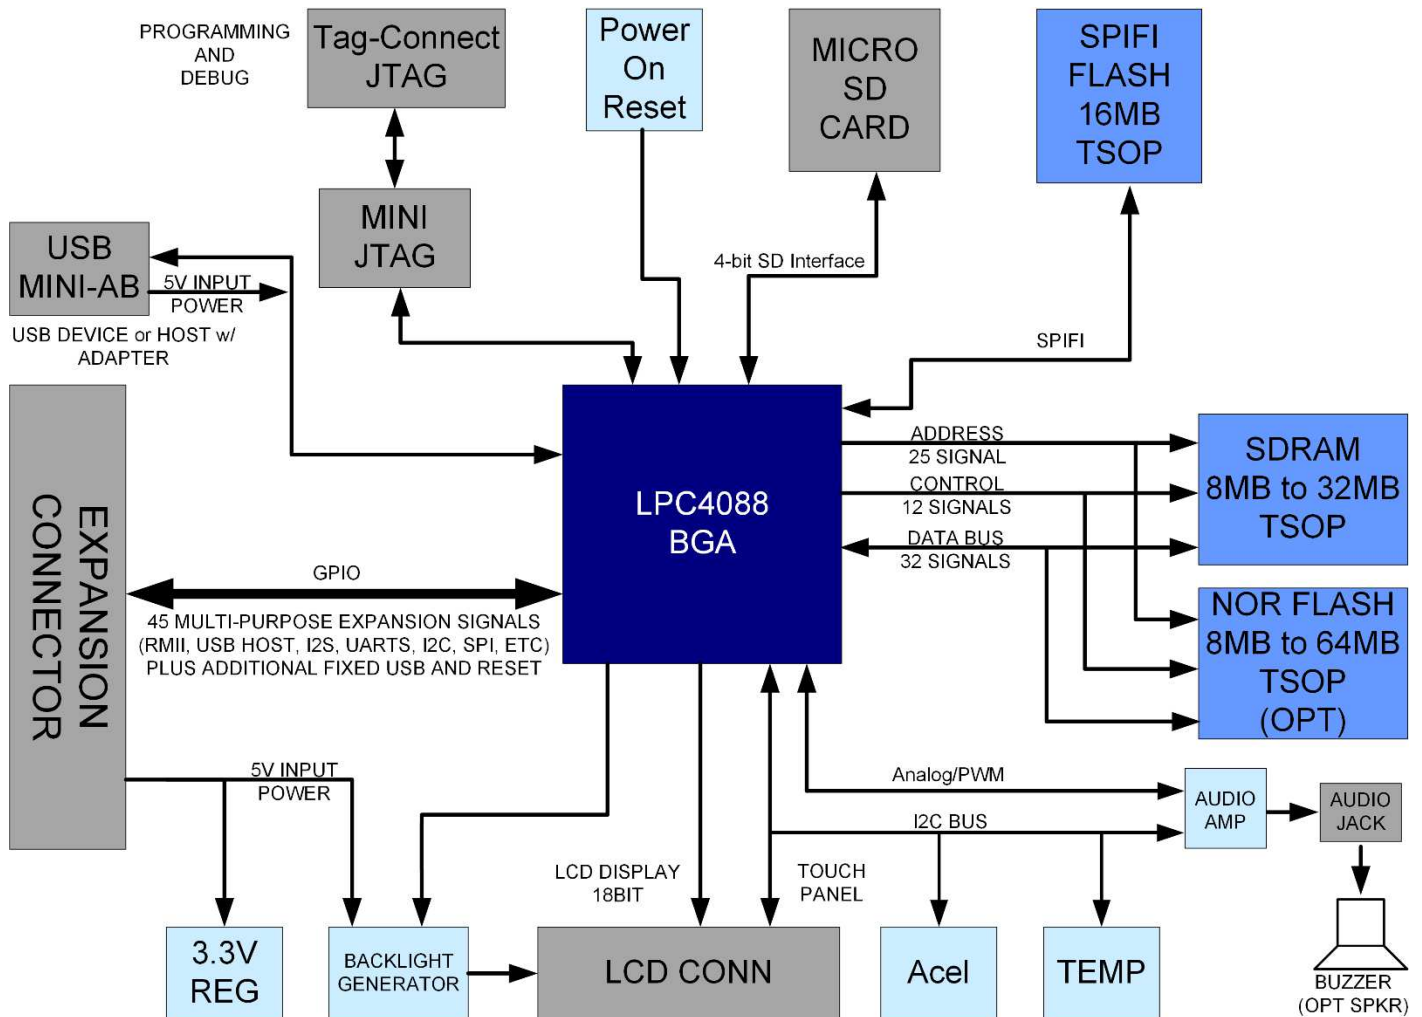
PROGRAMMING AND DEBUG

Tag-Connect JTAG

Power On Reset

MICRO SD CARD

SPIFI FLASH 16MB TSOP

USB MINI-AB

5V INPUT POWER

USB DEVICE or HOST w/ ADAPTER

MINI JTAG

4-bit SD Interface

SPIFI

EXPANSION CONNECTOR

LPC4088 BGA

ADDRESS 25 SIGNAL

CONTROL 12 SIGNALS

DATA BUS 32 SIGNALS

SDRAM 8MB to 32MB TSOP

NOR FLASH 8MB to 64MB TSOP (OPT)

GPIO

45 MULTI-PURPOSE EXPANSION SIGNALS (RMII, USB HOST, I2S, UARTS, I2C, SPI, ETC) PLUS ADDITIONAL FIXED USB AND RESET

Analog/PWM

AUDIO AMP

AUDIO JACK

I2C BUS

5V INPUT POWER

LCD DISPLAY 18BIT

TOUCH PANEL

3.3V REG

BACKLIGHT GENERATOR

LCD CONN

Acel

TEMP

BUZZER (OPT SPKR)